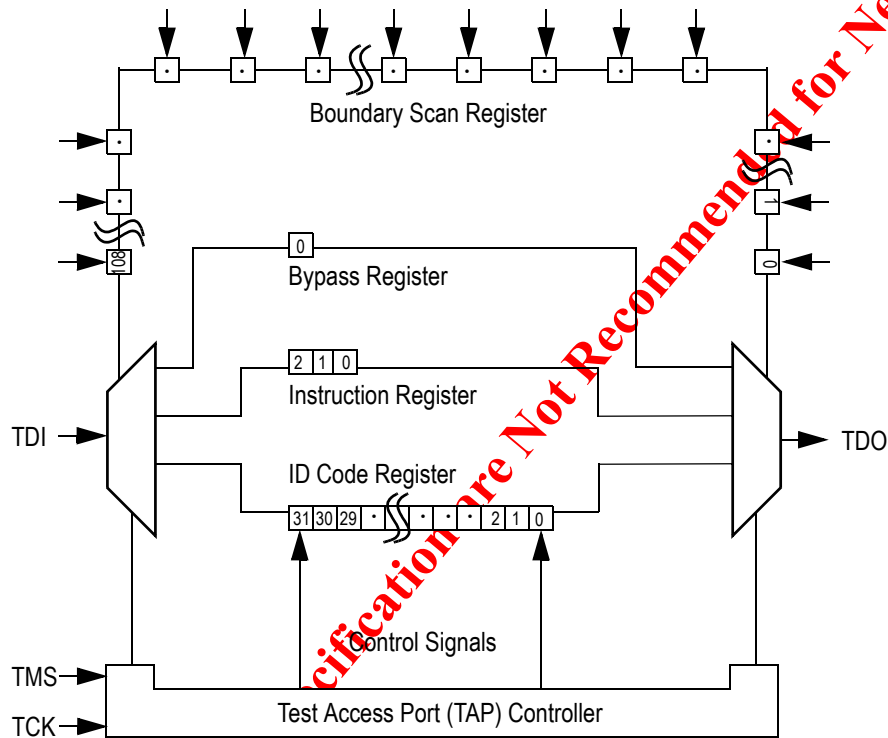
Boundary Scan Register

108

1

0

0

Bypass Register

2 1 0

Instruction Register

TDI

TDO

ID Code Register

31 30 29 · · · · 2 1 0

Control Signals

TMS

TCK

Test Access Port (TAP) Controller

cifications are Not Recommended for Ne